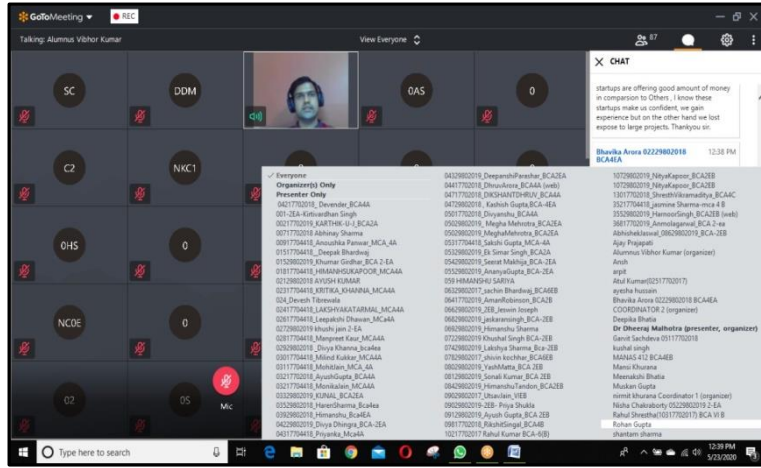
GoToMeeting ▾ REC

Talking: Alumnus Vibhor Kumar

View Everyone

87

SC
DDM
0AS
0
C2
NKC1
0HS
0
NC0E
0
02
0S
Mic

CHAT

startups are offering good amount of money in comparsion to Others , I know these startups make us confident, we gain experience but on the other hand we lost expose to large projects. Thankyou sir.

Bhavika Arora 02229802018 BCA4EA 12:38 PM

Everyone
Organizer(s) Only
Presenter Only
0421702018_ Devender_BCA4A
001-2EA-Kirtivardhan Singh
00217702018_KARTHIK-U-I_BCA2A
00717702018 Abhinay Sharma
00917704418_Anoushka Panwar_MCA_4A
01517704418__Deepak Bhardwaj
01529802019_Khumar Girdhar_BCA 2-EA
01817704418_HIMANHSUKAPOOR_MCA4A
02129802018 AYUSH KUMAR
02317704418_KRITIKA_KHANNA_MCA4A
024_Devesh Tibrewala
02417704418_LAKSHYAKATARMAL_MCA4A
02617704418_Leapakshi Dhawan_MCA4A
02729802019 khushi jain 2-EA
02817704418_Manpreet Kaur_MCA4A
02929802019_Divya Khanna_bca4ea
03017704418_Milind Kokkar_MCA4A
03117704418_Mohitlain_MCA_4A
03217702018_AyushGupta_BCA4A
03217704418_Monikalein_MCA4A
03329802019_KUNAL_BCA2EA
03529802018_HarenSharma_Bca4ea
03929802018_Himanshu_Bca4EA
04229802019_Divya Dhingra_BCA-2EA
04317704418_Priyanka_Mca4A

04329802019_DeepanshiParashar_BCA2EA
04417702018_DhruvArora_BCA4A (web)
04417702018_DIKSHANTDHRUV_BCA4A
04729802018_Kashish Gupta_BCA-4EA
05017702018_Divyanshu_BCA4A
05029802019_Megha Mehrotra_BCA2EA
05029802019_MeghaMehrotra_BCA2EA
05317704418_Sakshi Gupta_MCA-4A
05529802019_Ek Simar Singh_BCA2A
05429802019_Seerat Makhija_BCA-2EA
05529802019_AnanyaGupta_BCA-2EA
059 HIMANSHU SARIYA
06029802017_sachin Bhardwaj_BCA6EB
06417702019_AmanRobinson_BCA2B
06629802019_2EB_Jeswin Joseph
06629802019_jaskaransingh_BCA-2EB
06929802019_Himanshu Sharma
07229802019 Khushal Singh BCA-2EB
07429802019_Lakshya Sharma_BCA-2EB
07829802017_shivin kochhar_BCA6EB
08029802019_YashMatta_BCA 2EB
08129802019_Sonali Kumar_BCA 2EB
08429802019_HimanshuTandon_BCA2EB
09029802017_Utsavlain_VIEB
09029802019-2EB- Priya Shukla
09129802019_Ayush Gupta_BCA 2EB
09817702018_RikshitSingal_BCA4B
10217702017 Rahul Kumar BCA-6(B)

10729802019_NityaKapoor_BCA2EB
10729802019_NityaKapoor_BCA2EB
13017702018_ShresthVikramaditya_BCA4C
35217704418_jasmine Sharma-mca 4 B
35529802019_HemoorSingh_BCA2EB (web)
36817702019_Anmolagarwal_BCA 2-ea
Abhishekjaiswal_08629802019_BCA-2EB
Ajay Prajapati
Alumnus Vibhor Kumar (organizer)
Ansh
arpit
Atul Kumar(02517702017)
ayesha hussain
Bhavika Arora 02229802018 BCA4EA
COORDINATOR 2 (organizer)
Deepika Bhatia
Dr Dheeraj Malhotra (presenter, organizer)
Garvit Sachdeva 05117702018
kushal singh
MANAS 412 BCA4EB
Mansi Khurana
Meenakshi Bhatia
Muskan Gupta
nirmit khurana Coordinator 1 (organizer)
Nisha Chakraborty 05229802019 2-EA
Rahul Shrestha(10317702017) BCA VI B
Rohan Gupta
shantam sharma

Type here to search

12:39 PM
5/23/2020